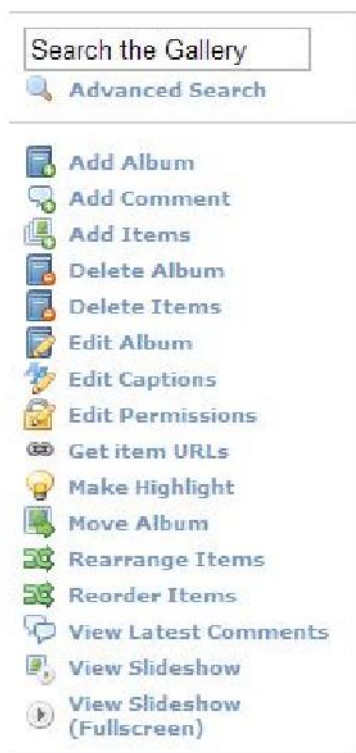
Search the Gallery

Advanced Search

Add Album
Add Comment
Add Items
Delete Album
Delete Items
Edit Album
Edit Captions
Edit Permissions
Get item URLs
Make Highlight
Move Album
Rearrange Items
Reorder Items
View Latest Comments
View Slideshow
View Slideshow (Fullscreen)